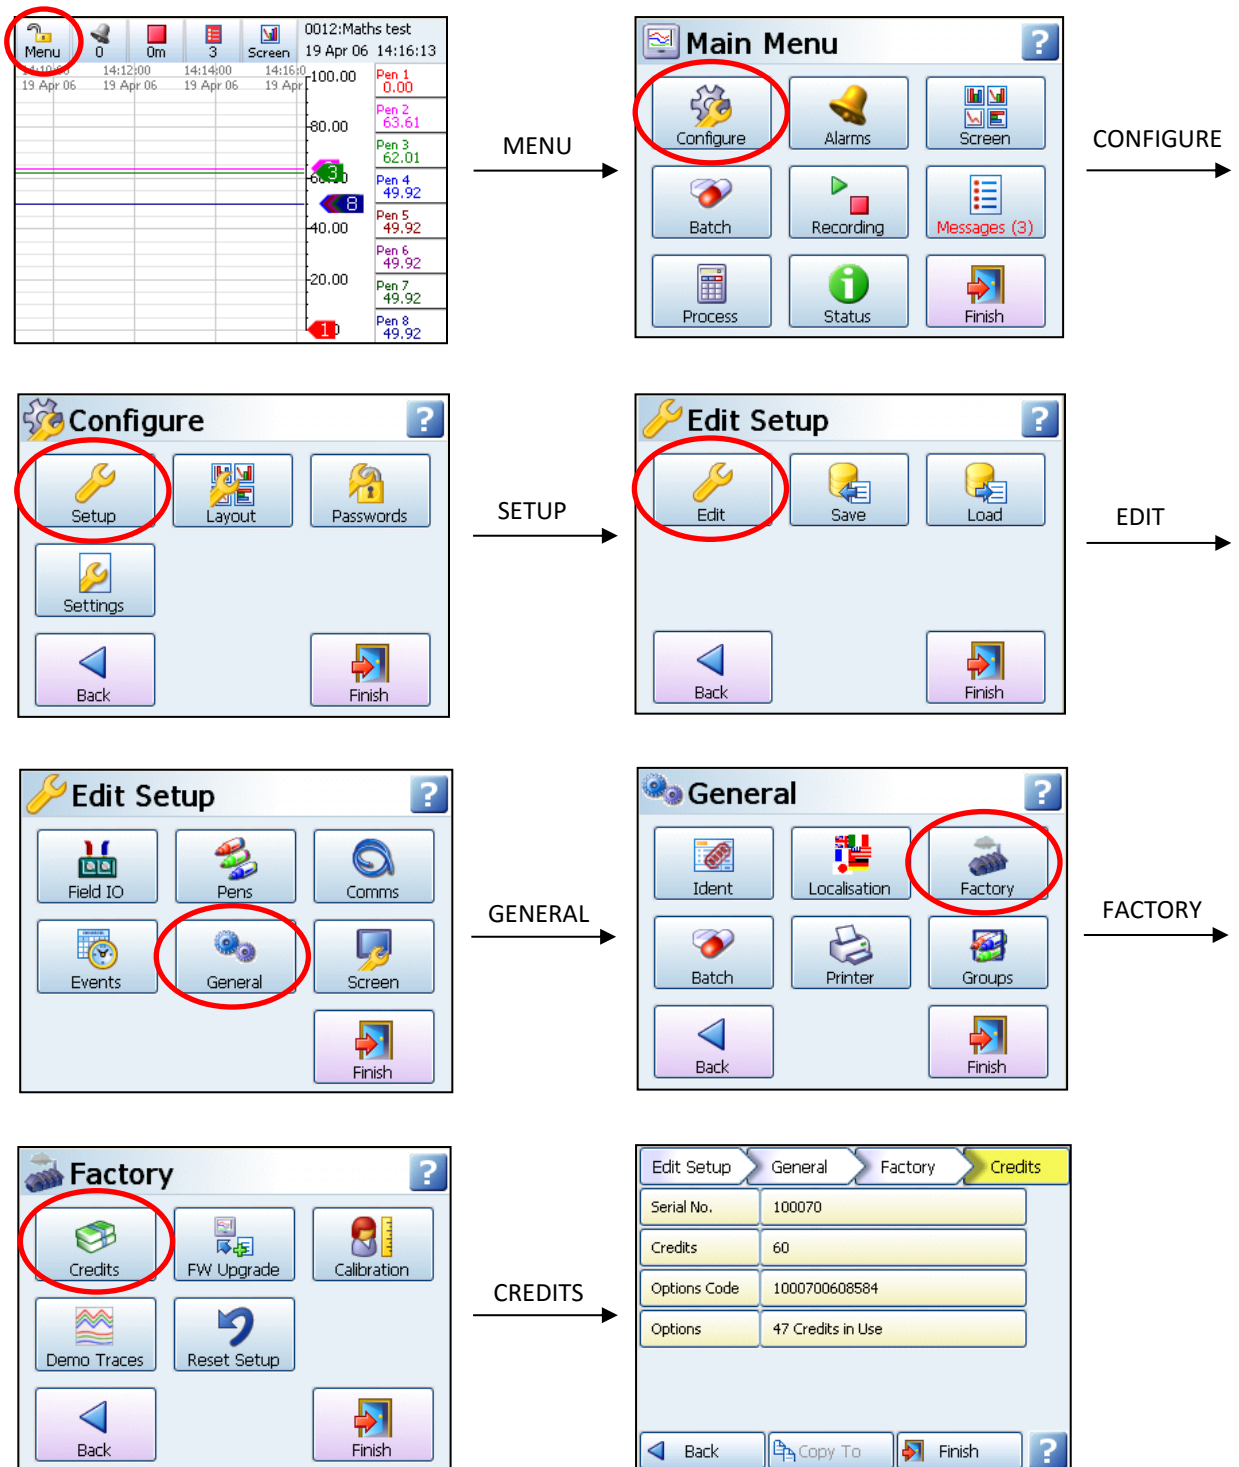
Menu 0 0m 3 Screen 0012:Maths test 19 Apr 06 14:16:13

14:10:00 19 Apr 06 14:12:00 19 Apr 06 14:14:00 19 Apr 06 14:16:0 19 Apr

100.00 80.00 60.00 40.00 20.00

3 8 1

Pen 1 0.00
Pen 2 63.61
Pen 3 62.01
Pen 4 49.92
Pen 5 49.92
Pen 6 49.92
Pen 7 49.92
Pen 8 49.92

MENU

Main Menu ?
Configure Alarms Screen
Batch Recording Messages (3)
Process Status Finish

CONFIGURE

Configure ?
Setup Layout Passwords
Settings
Back Finish

SETUP

Edit Setup ?
Edit Save Load
Back Finish

EDIT

Edit Setup ?
Field IO Pens Comms
Events General Screen
Finish

GENERAL

General ?
Ident Localisation Factory
Batch Printer Groups
Back Finish

FACTORY

Factory ?
Credits FW Upgrade Calibration
Demo Traces Reset Setup
Back Finish

CREDITS

Edit Setup General Factory Credits

| Serial No. | 100070 |
|---|---|
| Credits | 60 |
| Options Code | 1000700608584 |
| Options | 47 Credits in Use |

Back Copy To Finish ?